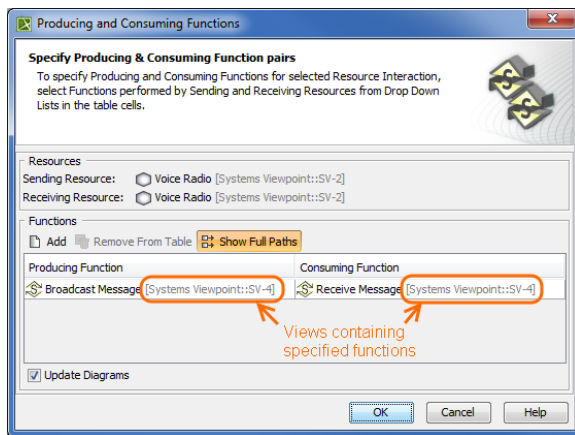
Producing and Consuming Functions

Specify Producing & Consuming Function pairs

To specify Producing and Consuming Functions for selected Resource Interaction, select Functions performed by Sending and Receiving Resources from Drop Down Lists in the table cells.

Resources

Sending Resource: Voice Radio [Systems Viewpoint::SV-2]

Receiving Resource: Voice Radio [Systems Viewpoint::SV-2]

Functions

Add Remove From Table Show Full Paths

| Producing Function | Consuming Function |
|---|---|
| Broadcast Message [Systems Viewpoint::SV-4] | Receive Message [Systems Viewpoint::SV-4] |

Views containing specified functions

Update Diagrams

OK Cancel Help